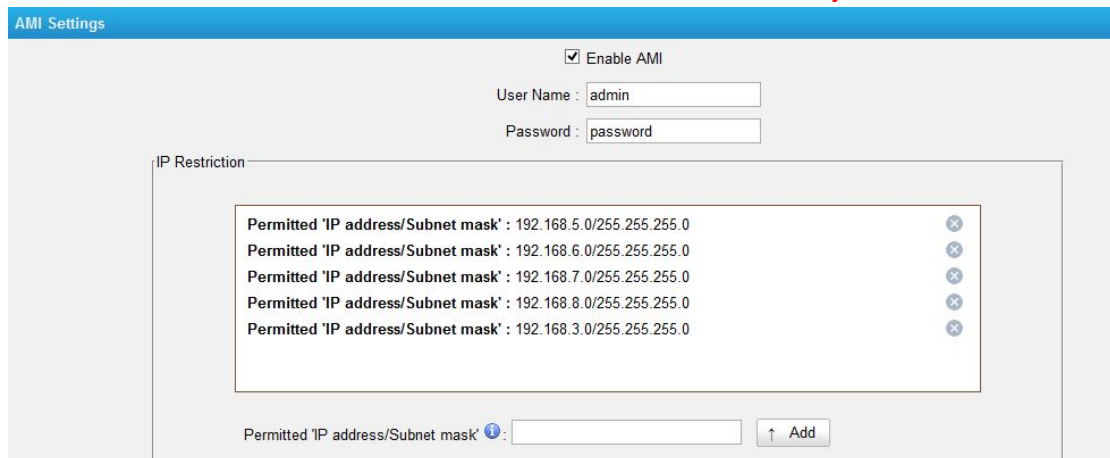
AMI Settings

Enable AMI

User Name : admin

Password : password

IP Restriction

Permitted 'IP address/Subnet mask' : 192.168.5.0/255.255.255.0
Permitted 'IP address/Subnet mask' : 192.168.6.0/255.255.255.0
Permitted 'IP address/Subnet mask' : 192.168.7.0/255.255.255.0
Permitted 'IP address/Subnet mask' : 192.168.8.0/255.255.255.0
Permitted 'IP address/Subnet mask' : 192.168.3.0/255.255.255.0

Permitted 'IP address/Subnet mask' :

↑ Add